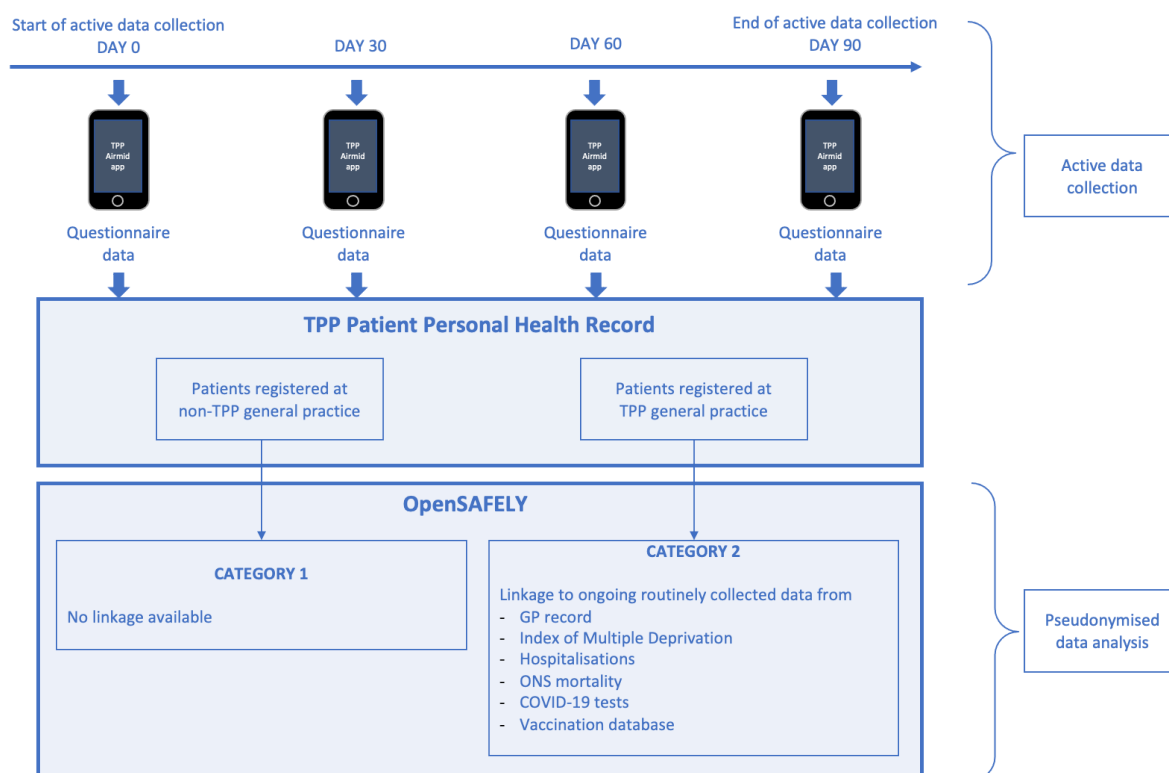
Start of active data collection
DAY 0

DAY 30

DAY 60

End of active data collection
DAY 90

TPP Airmid app

TPP Airmid app

TPP Airmid app

TPP Airmid app

Questionnaire data

Questionnaire data

Questionnaire data

Questionnaire data

Active data collection

TPP Patient Personal Health Record

Patients registered at non-TPP general practice

Patients registered at TPP general practice

OpenSAFELY

CATEGORY 1

No linkage available

CATEGORY 2

Linkage to ongoing routinely collected data from
- GP record
- Index of Multiple Deprivation
- Hospitalisations
- ONS mortality
- COVID-19 tests
- Vaccination database

Pseudonymised data analysis